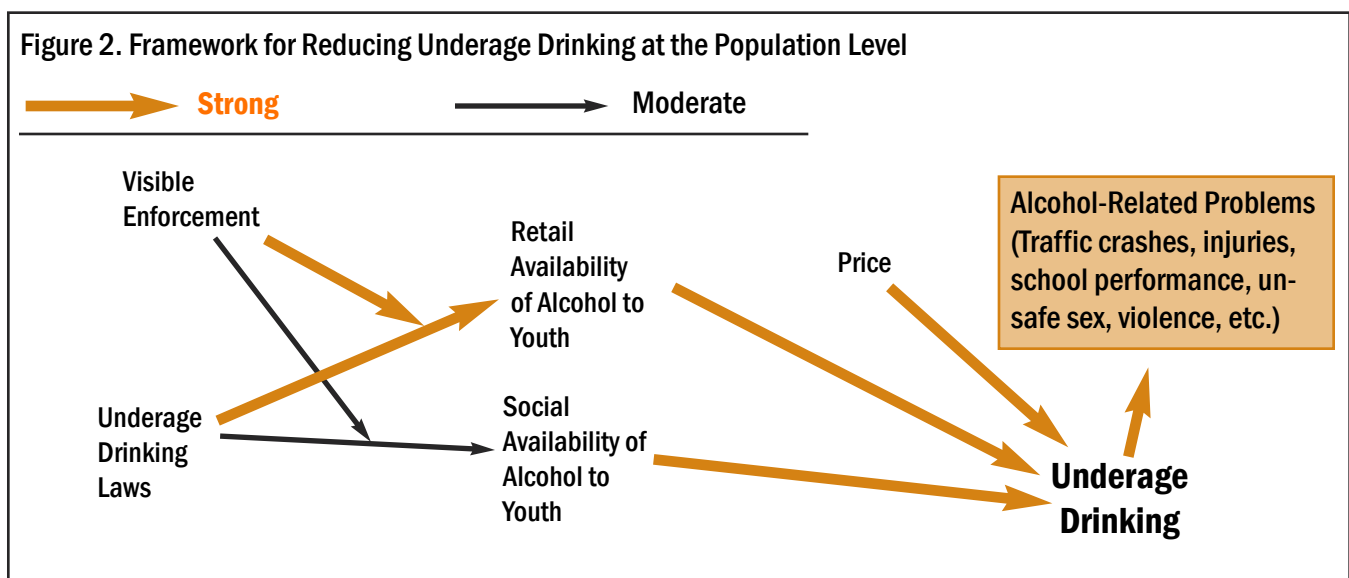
Figure 2. Framework for Reducing Underage Drinking at the Population Level

Strong

Moderate

Visible Enforcement

Retail Availability of Alcohol to Youth

Price

Alcohol-Related Problems (Traffic crashes, injuries, school performance, unsafe sex, violence, etc.)

Underage Drinking Laws

Social Availability of Alcohol to Youth

Underage Drinking